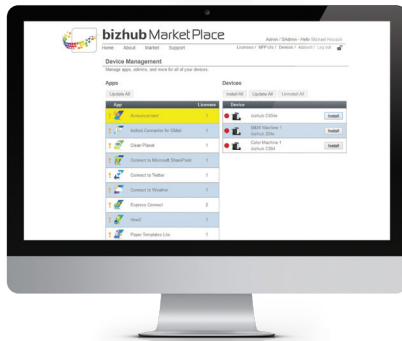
bizhub Market Place

Admin / SAdmin - Hello Michael Hoople

Home About Market Support

Licenses / MFP Url / Devices / Account / Log out

Device Management

Manage apps, admins, and more for all of your devices.

Apps

Update All

| App | Licenses |
|---|---|
| Announcement | 1 |
| bizhub Connector for Gmail | 1 |
| Clean Planet | 1 |
| Connect to Microsoft SharePoint | 1 |
| Connect to Twitter | 1 |
| Connect to Weather | 1 |
| Express Connect | 2 |
| Hue2 | 1 |
| Paper Templates Lite | 1 |

Devices

Install All Update All Uninstall All

| Device | |
|---|---|
| bizhub C654e | Install |
| SMB Machine 1 bizhub 284e | Install |
| Color Machine 1 bizhub C364 | Install |